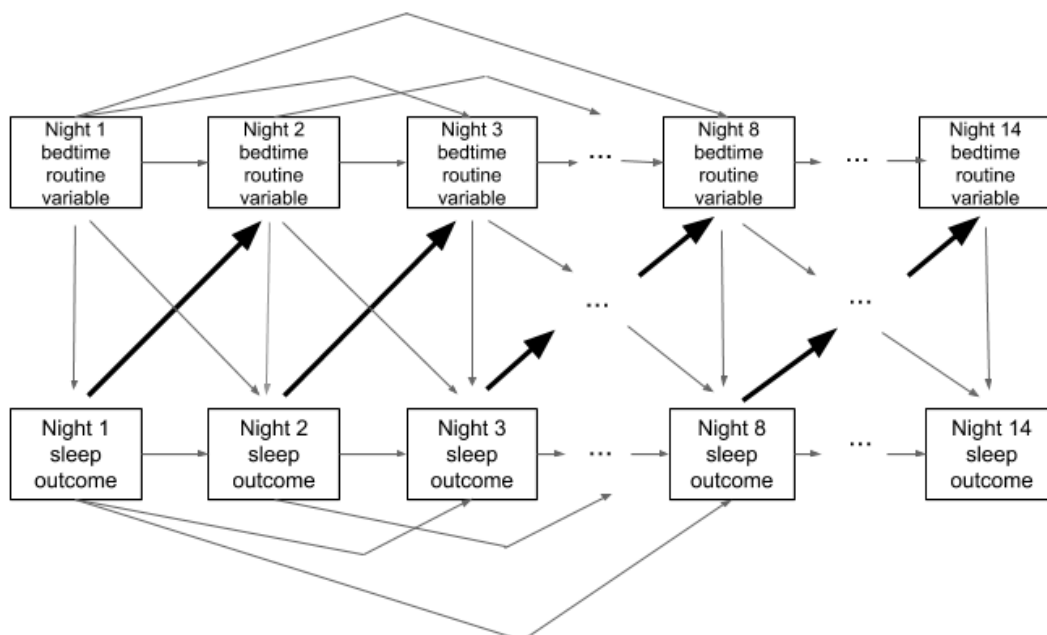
Night 1 bedtime routine variable

Night 2 bedtime routine variable

Night 3 bedtime routine variable

...

Night 8 bedtime routine variable

...

Night 14 bedtime routine variable

...

...

Night 1 sleep outcome

Night 2 sleep outcome

Night 3 sleep outcome

...

Night 8 sleep outcome

...

Night 14 sleep outcome